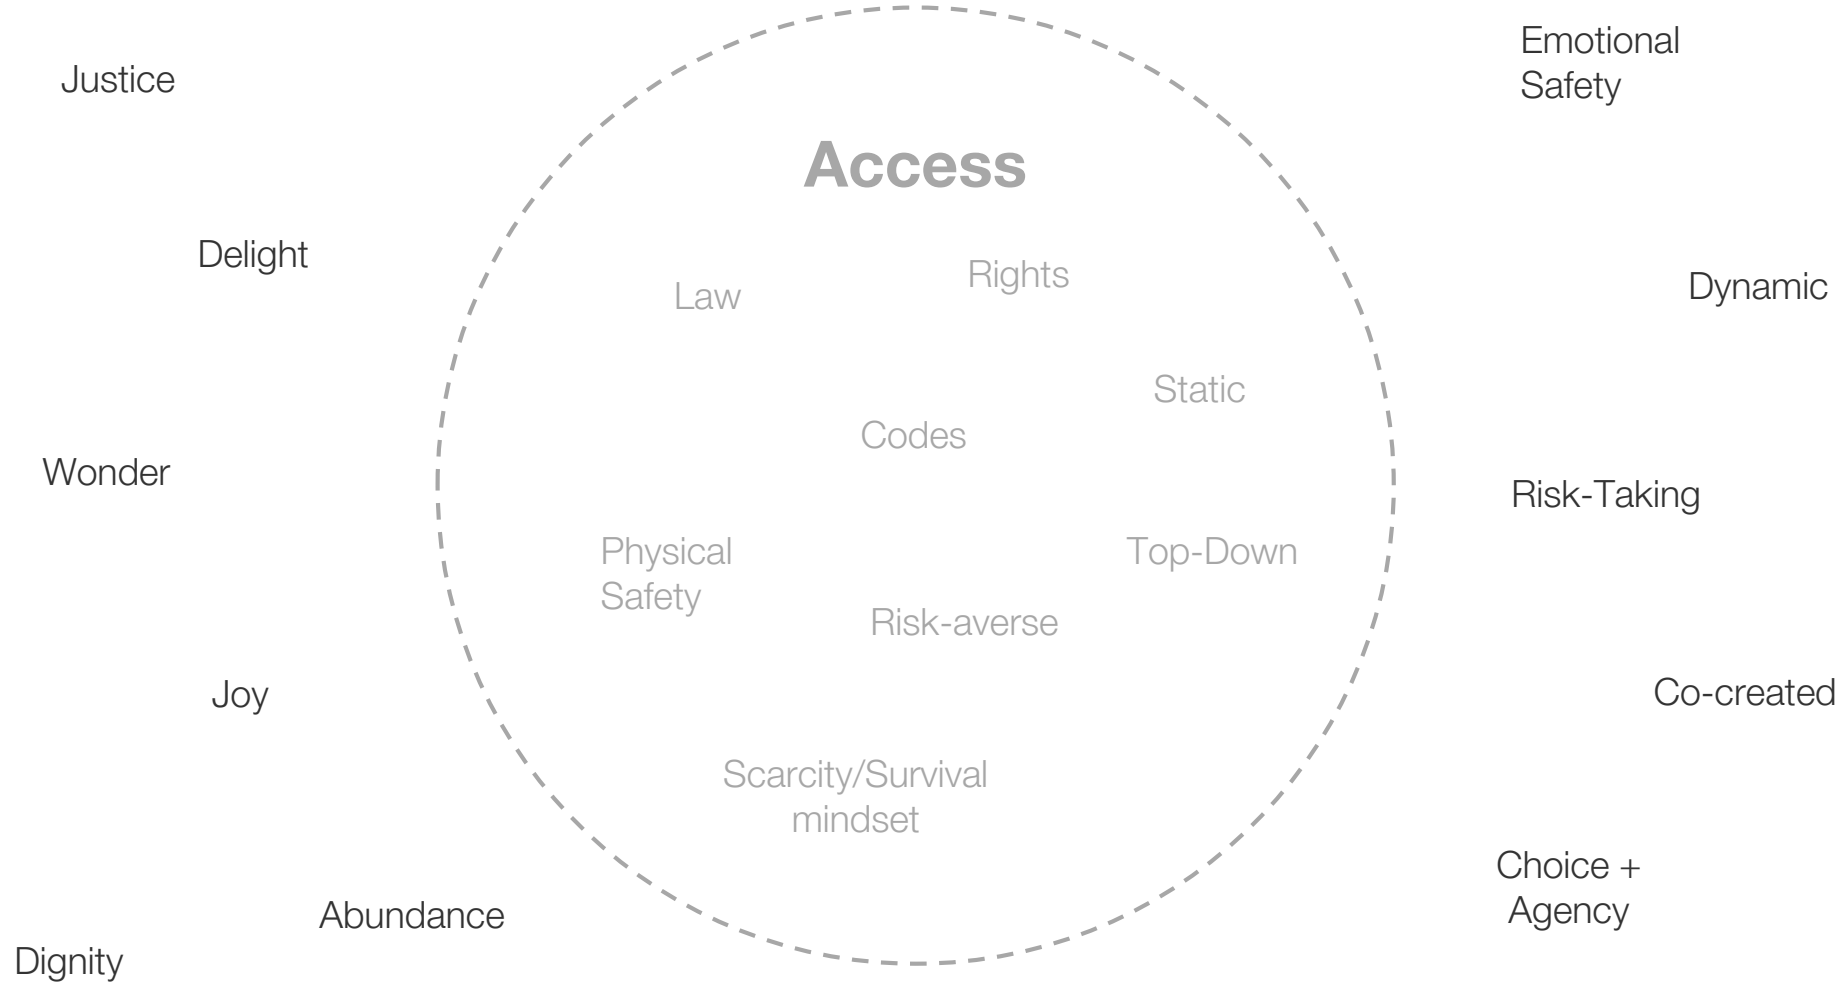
Justice

Emotional Safety

Access

Delight

Rights

Law

Dynamic

Static

Codes

Wonder

Risk-Taking

Physical Safety

Top-Down

Risk-averse

Joy

Co-created

Scarcity/Survival mindset

Choice + Agency

Abundance

Dignity